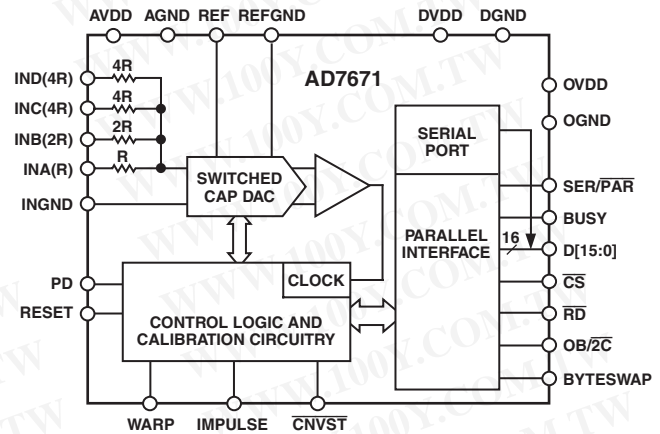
AVDD AGND REF REFGND DVDD DGND

AD7671

IND(4R)
INC(4R)
INB(2R)
INA(R)
INGND

4R
4R
2R
R

SWITCHED CAP DAC

OVDD
OGND

SERIAL PORT

SER/$\overline{PAR}$
BUSY

PARALLEL INTERFACE

16

D[15:0]

PD
RESET

CLOCK

CONTROL LOGIC AND CALIBRATION CIRCUITRY

$\overline{CS}$
$\overline{RD}$
OB/$\overline{2C}$
BYTESWAP

WARP IMPULSE $\overline{CNVST}$

WWW.100Y.COM.TW